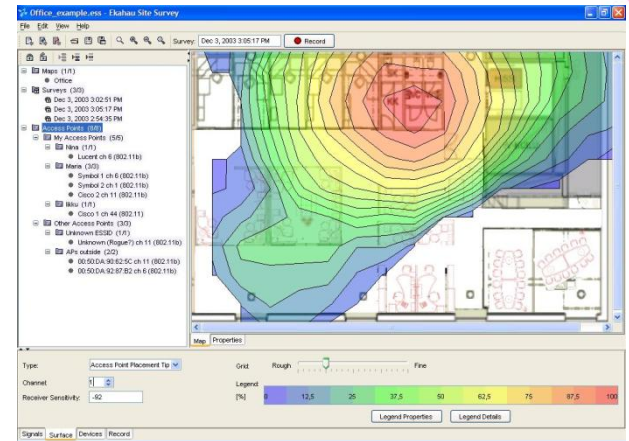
Office_example.ess - Ekahau Site Survey

File Edit View Help

Survey: Dec 3, 2003 3:05:17 PM Record

Maps (1/1)
Office
Surveys (3/3)
Dec 3, 2003 3:02:51 PM
Dec 3, 2003 3:05:17 PM
Dec 3, 2003 2:54:35 PM
Access Points (8/8)
My Access Points (5/5)
Nina (1/1)
Lucent ch 6 (802.11b)
Maria (3/3)
Symbol 1 ch 6 (802.11b)
Symbol 2 ch 1 (802.11b)
Cisco 2 ch 11 (802.11b)
Ilkka (1/1)
Cisco 1 ch 44 (802.11)
Other Access Points (3/3)
Unknown ESSID (1/1)
Unknown (Rogue?) ch 11 (802.11b)
APs outside (2/2)
00:50:DA:90:62:5C ch 11 (802.11b)
00:50:DA:92:87:B2 ch 6 (802.11b)

Map Properties

Type: Access Point Placement Tip
Channel 1
Receiver Sensitivity: -92

Grid: Rough Fine
Legend:
[%] 0 12,5 25 37,5 50 62,5 75 87,5 100

Legend Properties Legend Details

Signals Surface Devices Record